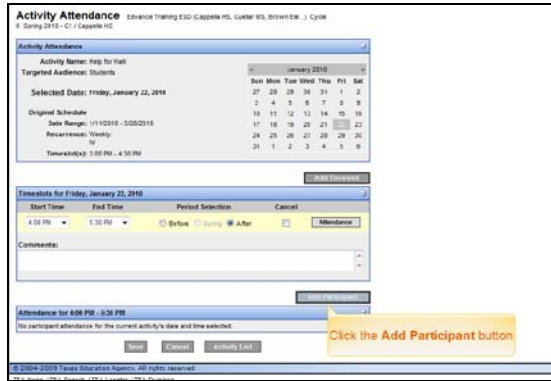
Activity Attendance Esvance Training ESD (Cappelia HS, Cuellar MS, Brownie ...) Cycle
6 Spring 2010 - C1 / Cappelia HC

Activity Attendance

Activity Name: Help for Haiti
Targeted Audience: Students

Selected Date: Friday, January 22, 2010

Original Schedule
Date Range: 1/11/2010 - 5/28/2010
Recurrence: Weekly.
W
Timeslot(s): 3:00 PM - 4:30 PM

January 2010

| Sun | Mon | Tue | Wed | Thu | Fri | Sat |
|---|---|---|---|---|---|---|
| 27 | 28 | 29 | 30 | 31 | 1 | 2 |
| 3 | 4 | 5 | 6 | 7 | 8 | 9 |
| 10 | 11 | 12 | 13 | 14 | 15 | 16 |
| 17 | 18 | 19 | 20 | 21 | 22 | 23 |
| 24 | 25 | 26 | 27 | 28 | 29 | 30 |
| 31 | 1 | 2 | 3 | 4 | 5 | 6 |

Add Timeslot

Timeslots for Friday, January 22, 2010

| Start Time | End Time | Period Selection | Cancel | |
|---|---|---|---|---|
| 4:00 PM | 5:30 PM | Before During After | | Attendance |

Comments:

Add Participant

Attendance for 4:00 PM - 5:30 PM
No participant attendance for the current activity's date and time selected.

Click the Add Participant button

Save Cancel Activity List

© 2004-2009 Texas Education Agency. All rights reserved
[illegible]